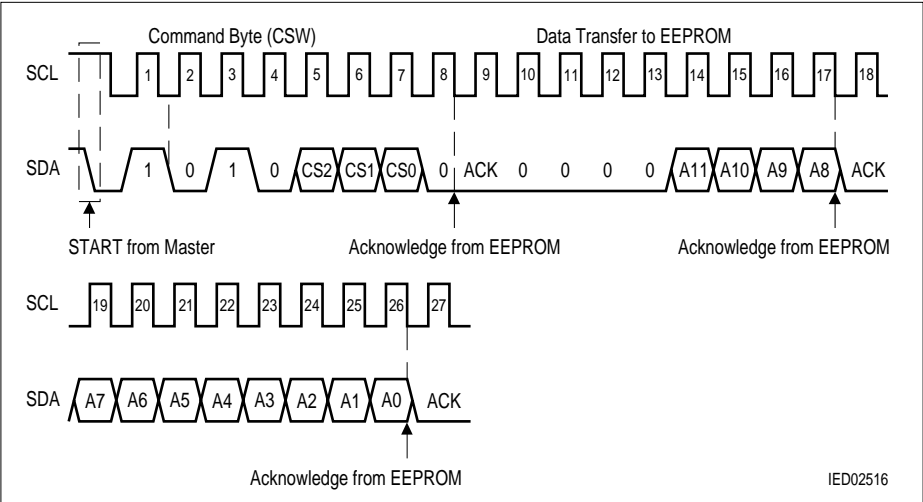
Command Byte (CSW)

Data Transfer to EEPROM

SCL 1 2 3 4 5 6 7 8 9 10 11 12 13 14 15 16 17 18

SDA 1 0 1 0 CS2 CS1 CS0 0 ACK 0 0 0 0 A11 A10 A9 A8 ACK

START from Master

Acknowledge from EEPROM

Acknowledge from EEPROM

SCL 19 20 21 22 23 24 25 26 27

SDA A7 A6 A5 A4 A3 A2 A1 A0 ACK

Acknowledge from EEPROM

IED02516